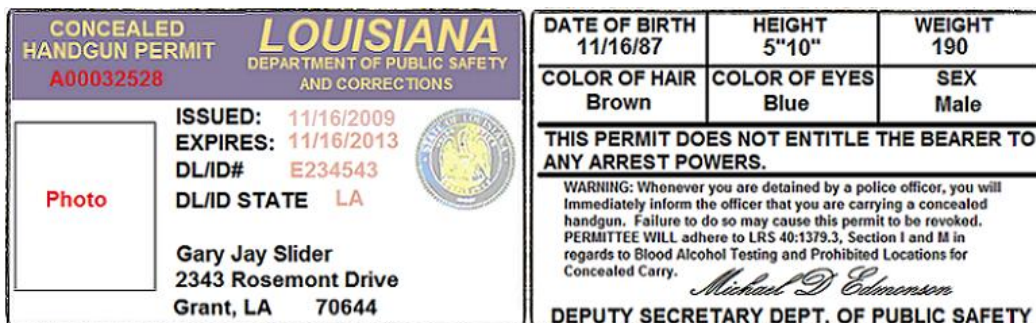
CONCEALED HANDGUN PERMIT
A00032528

LOUISIANA
DEPARTMENT OF PUBLIC SAFETY AND CORRECTIONS

Photo

ISSUED: 11/16/2009
EXPIRES: 11/16/2013
DL/ID# E234543
DL/ID STATE LA

STATE OF LOUISIANA

Gary Jay Slider
2343 Rosemont Drive
Grant, LA 70644

| DATE OF BIRTH 11/16/87 | HEIGHT 5"10" | WEIGHT 190 |
|---|---|---|
| COLOR OF HAIR Brown | COLOR OF EYES Blue | SEX Male |

THIS PERMIT DOES NOT ENTITLE THE BEARER TO ANY ARREST POWERS.

WARNING: Whenever you are detained by a police officer, you will Immediately inform the officer that you are carrying a concealed handgun. Failure to do so may cause this permit to be revoked. PERMITTEE WILL adhere to LRS 40:1379.3, Section I and M in regards to Blood Alcohol Testing and Prohibited Locations for Concealed Carry.

Michael D Edmonson

DEPUTY SECRETARY DEPT. OF PUBLIC SAFETY